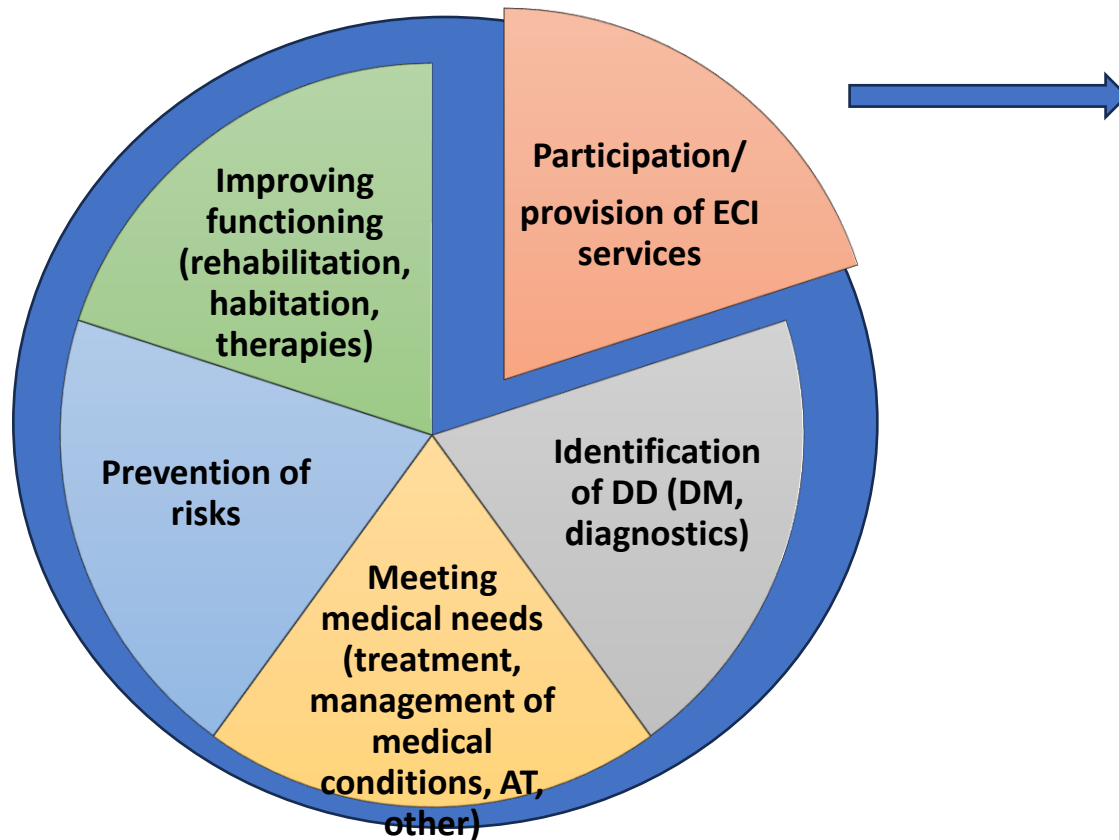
Participation/ provision of ECI services

Identification of DD (DM, diagnostics)

Meeting medical needs (treatment, management of medical conditions, AT, other)

Prevention of risks

Improving functioning (rehabilitation, habitation, therapies)